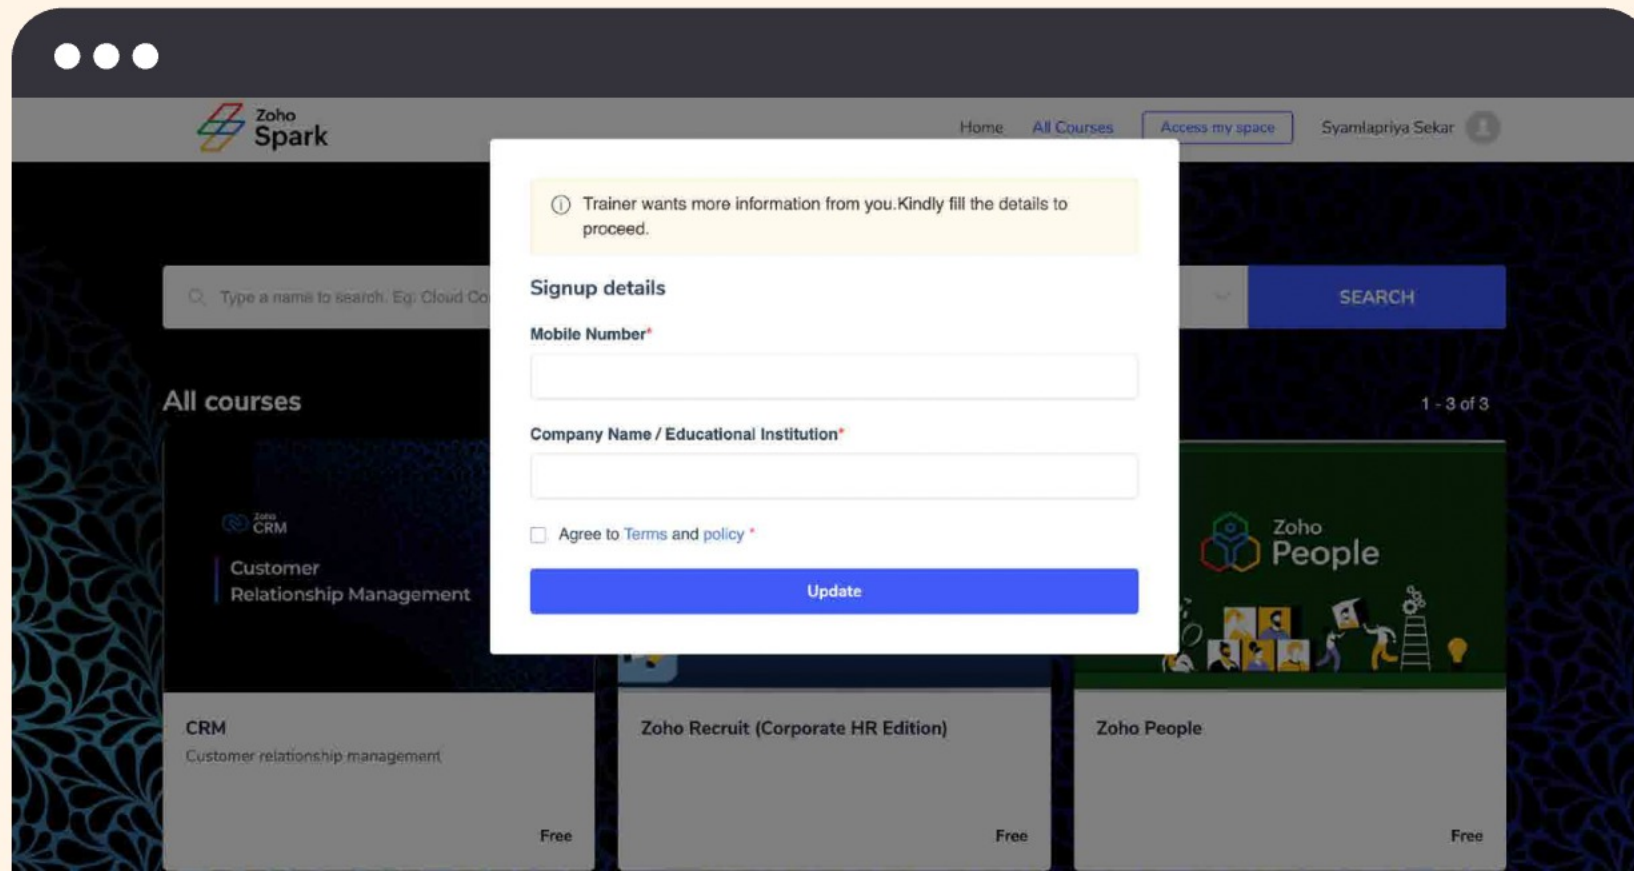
Zoho Spark

Home All Courses Access my space Syamlapriya Sekar

Type a name to search. Eg: Cloud Co

SEARCH

All courses

1 - 3 of 3

ⓘ Trainer wants more information from you.Kindly fill the details to proceed.

Signup details

Mobile Number*

Company Name / Educational Institution*

Agree to Terms and policy *

Update

Zoho CRM

Customer Relationship Management

Zoho People

CRM

Customer relationship management

Free

Zoho Recruit (Corporate HR Edition)

Free

Zoho People

Free